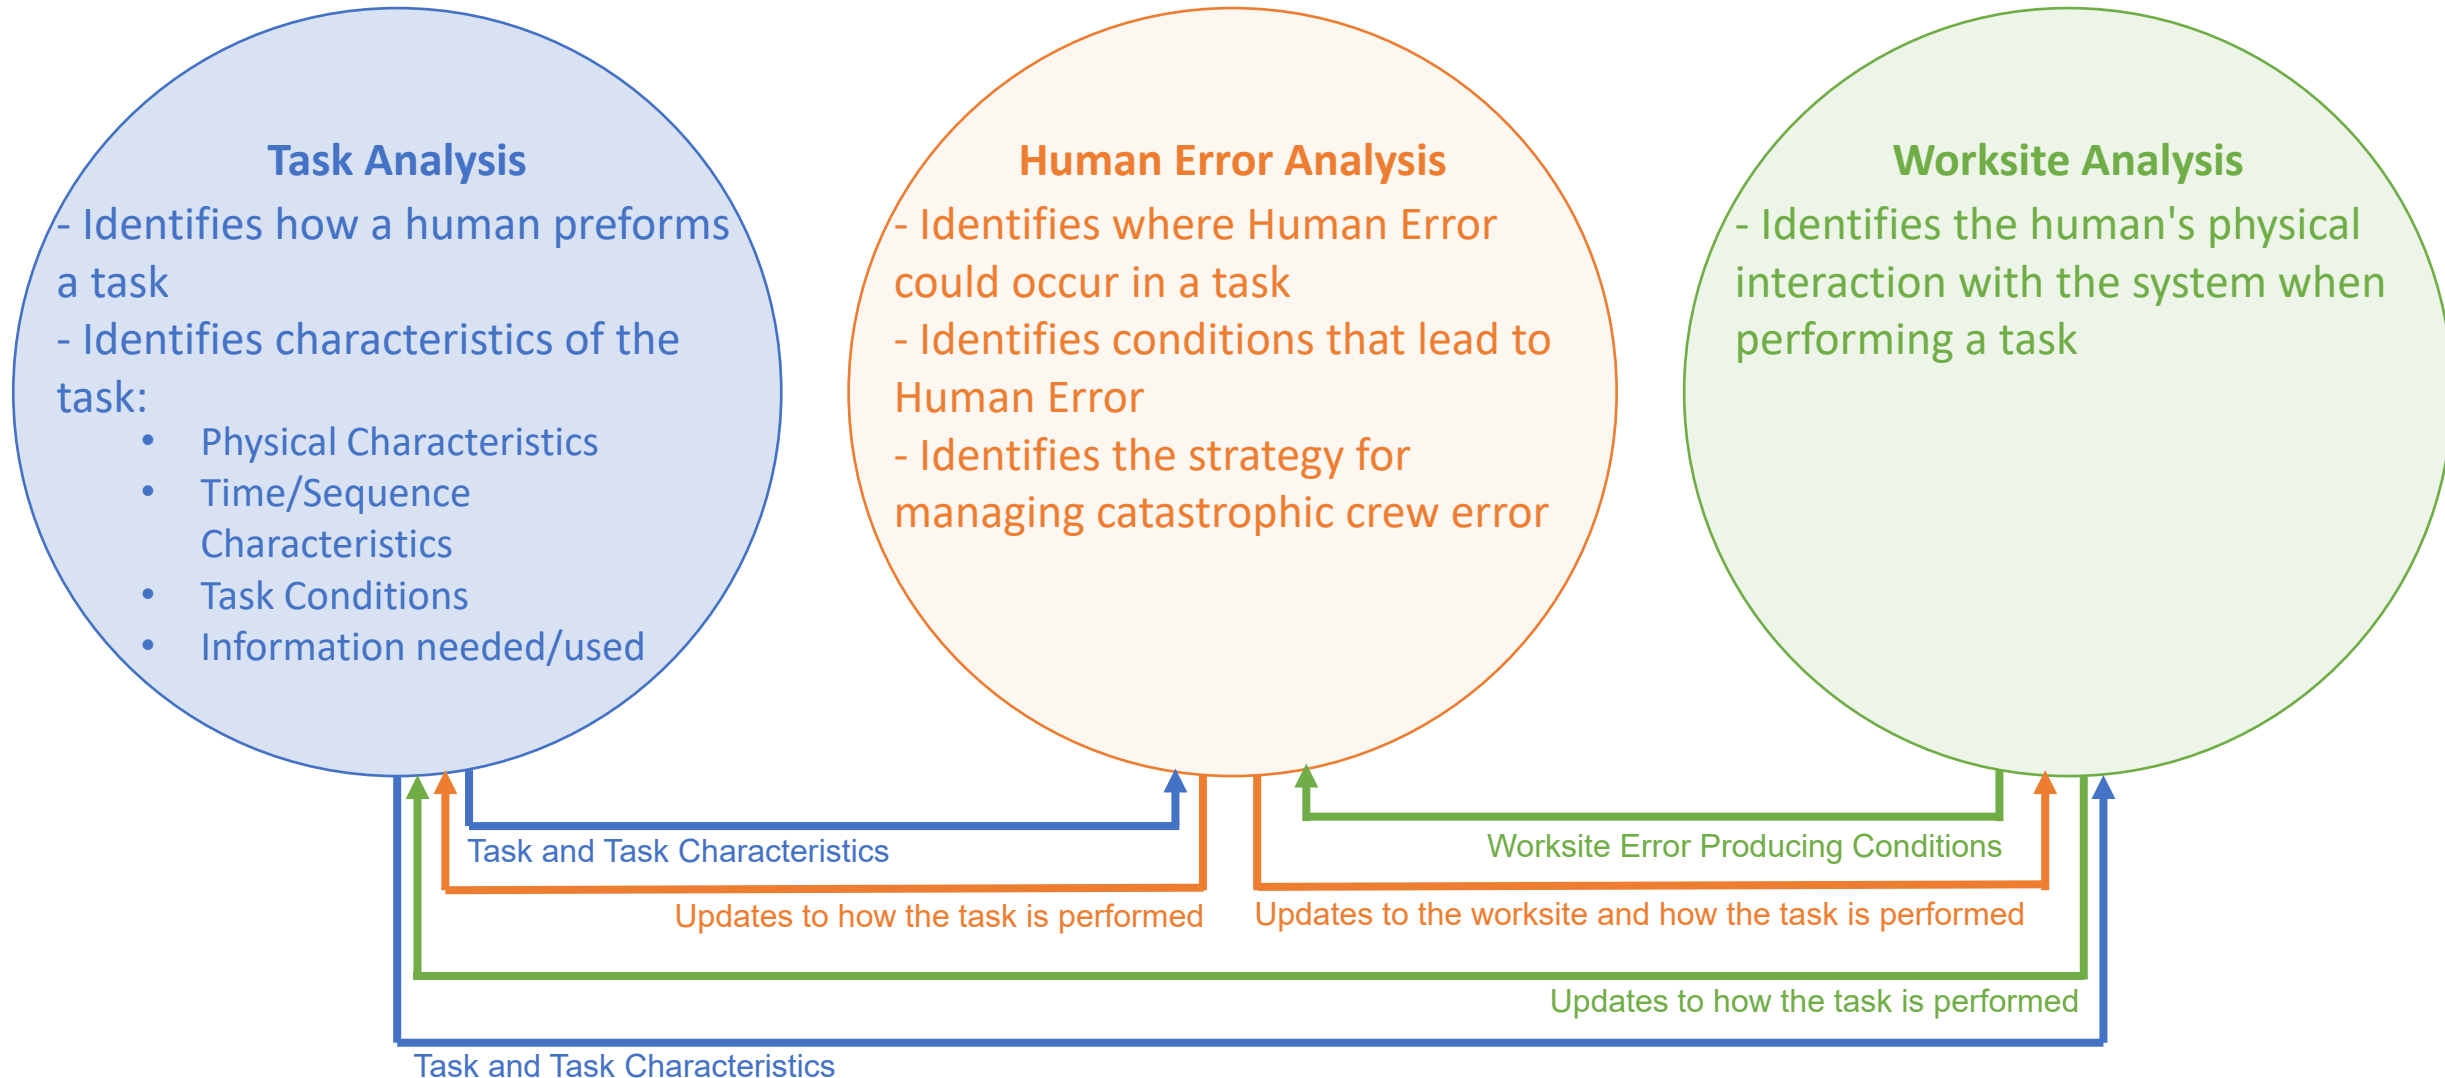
Task Analysis

- Identifies how a human preforms a task

- Identifies characteristics of the task:

- Physical Characteristics
- Time/Sequence Characteristics
- Task Conditions
- Information needed/used

Human Error Analysis

- Identifies where Human Error could occur in a task

- Identifies conditions that lead to Human Error

- Identifies the strategy for managing catastrophic crew error

Worksite Analysis

- Identifies the human's physical interaction with the system when performing a task

Task and Task Characteristics

Updates to how the task is performed

Worksite Error Producing Conditions

Updates to the worksite and how the task is performed

Updates to how the task is performed

Task and Task Characteristics